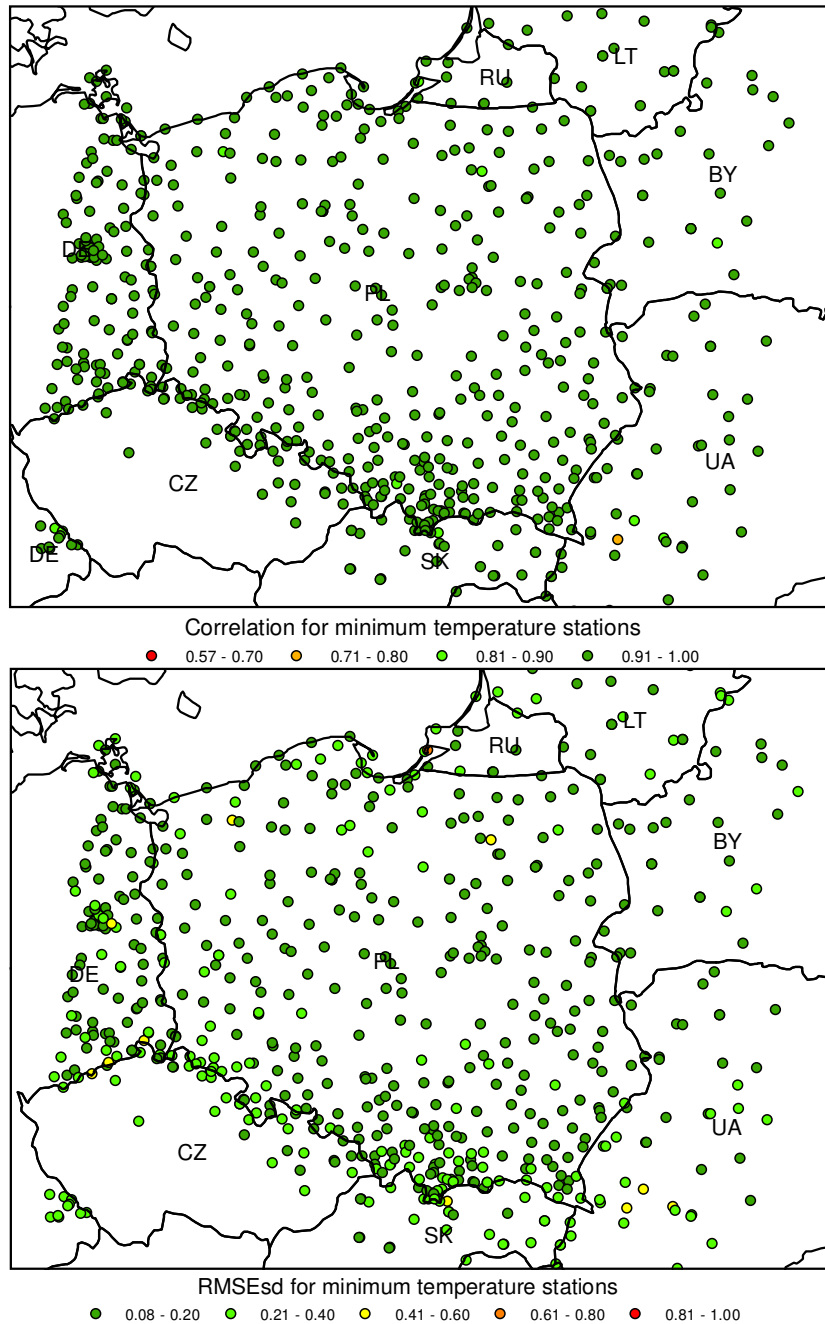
RU
LT
BY
DE
PL
UA
CZ
DE
SK

Correlation for minimum temperature stations
0.57 - 0.70   0.71 - 0.80   0.81 - 0.90   0.91 - 1.00

RU
LT
BY
DE
PL
UA
CZ
SK

RMSEsd for minimum temperature stations
0.08 - 0.20   0.21 - 0.40   0.41 - 0.60   0.61 - 0.80   0.81 - 1.00